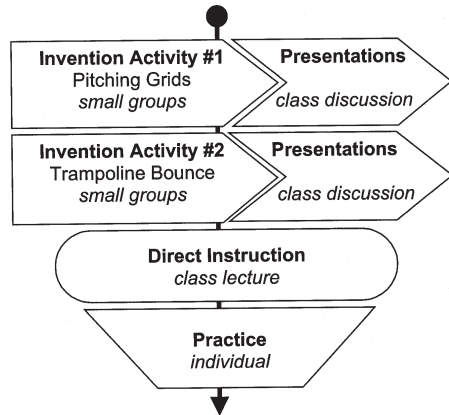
Invention Activity #1
Pitching Grids
small groups

Presentations
class discussion

Invention Activity #2
Trampoline Bounce
small groups

Presentations
class discussion

Direct Instruction
class lecture

Practice
individual